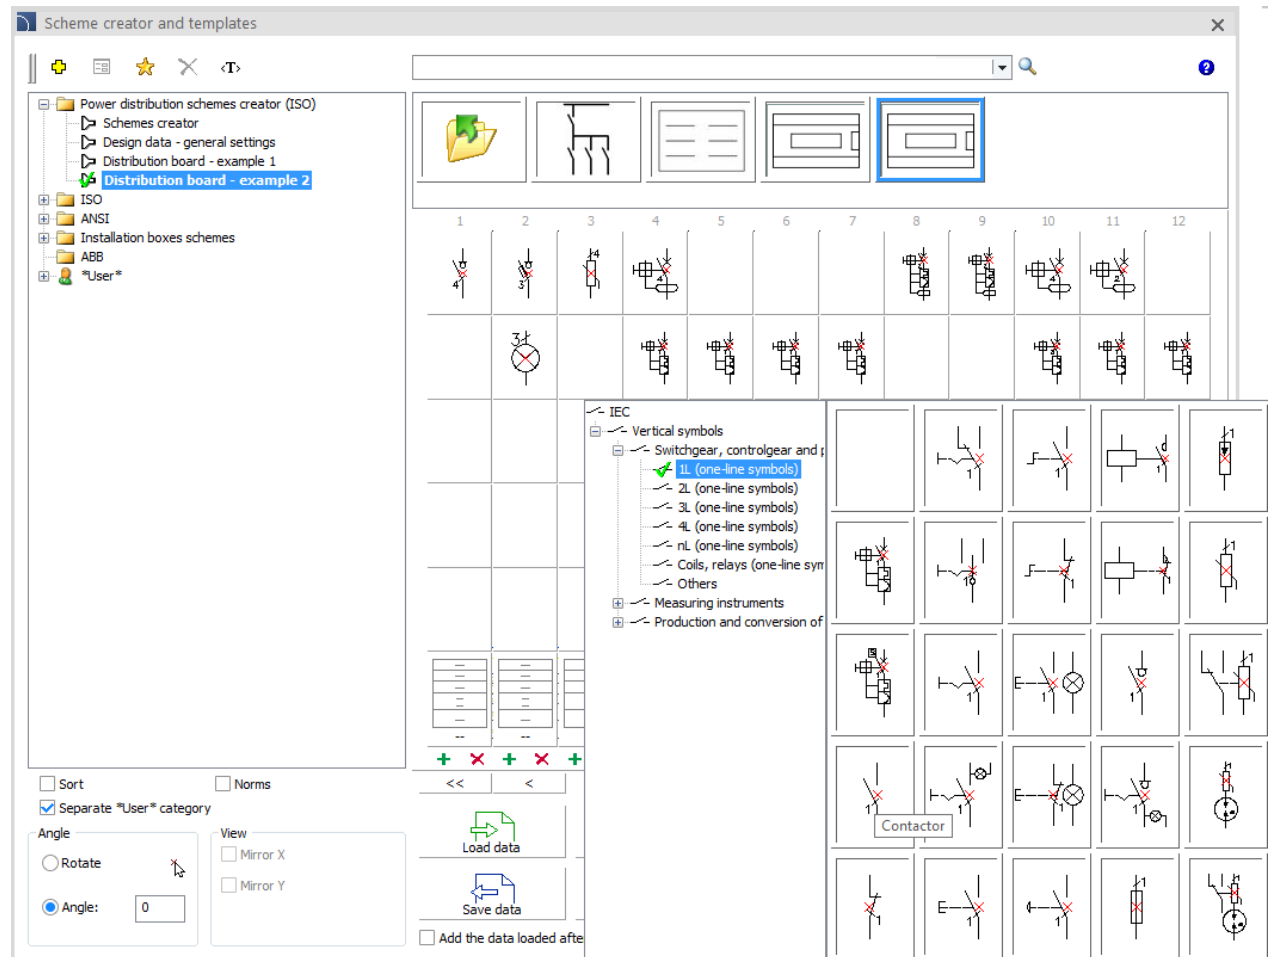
Scheme creator and templates

Power distribution schemes creator (ISO)
Schemes creator
Design data - general settings
Distribution board - example 1
Distribution board - example 2
ISO
ANSI
Installation boxes schemes
ABB
*User*

1 2 3 4 5 6 7 8 9 10 11 12

IEC
Vertical symbols
Switchgear, controlgear and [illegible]
1L (one-line symbols)
2L (one-line symbols)
3L (one-line symbols)
4L (one-line symbols)
nL (one-line symbols)
Coils, relays (one-line sym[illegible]
Others
Measuring instruments
Production and conversion of

Contactor

Sort
Norms
Separate *User* category
Angle
Rotate
Angle: 0
View
Mirror X
Mirror Y

<<
<
Load data
Save data
Add the data loaded afte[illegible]